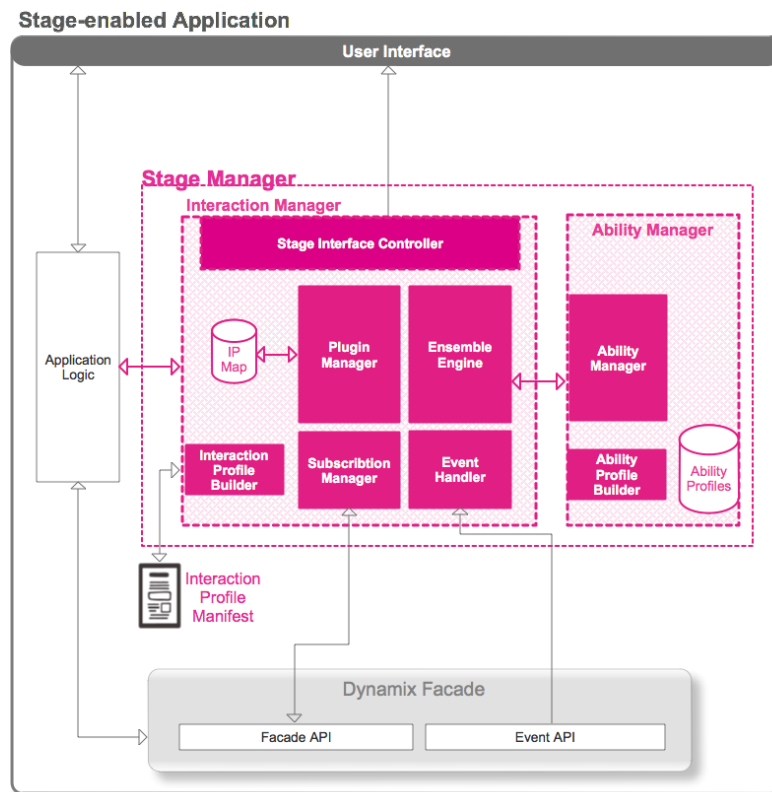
Stage-enabled Application

User Interface

Stage Manager

Interaction Manager

Stage Interface Controller

Ability Manager

Application Logic

IP Map

Plugin Manager

Ensemble Engine

Ability Manager

Interaction Profile Builder

Subscribtion Manager

Event Handler

Ability Profile Builder

Ability Profiles

Interaction Profile Manifest

Dynamix Facade

Facade API

Event API